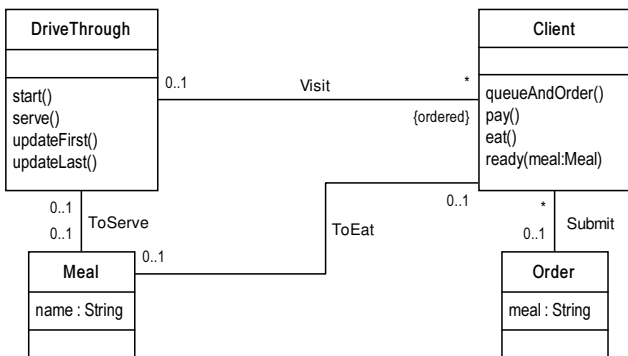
DriveThrough

start()
serve()
updateFirst()
updateLast()

0..1

Visit

*

{ordered}

Client

queueAndOrder()
pay()
eat()
ready(meal:Meal)

0..1

ToServe

0..1

0..1

ToEat

0..1

*

Submit

0..1

Meal

name : String

Order

meal : String